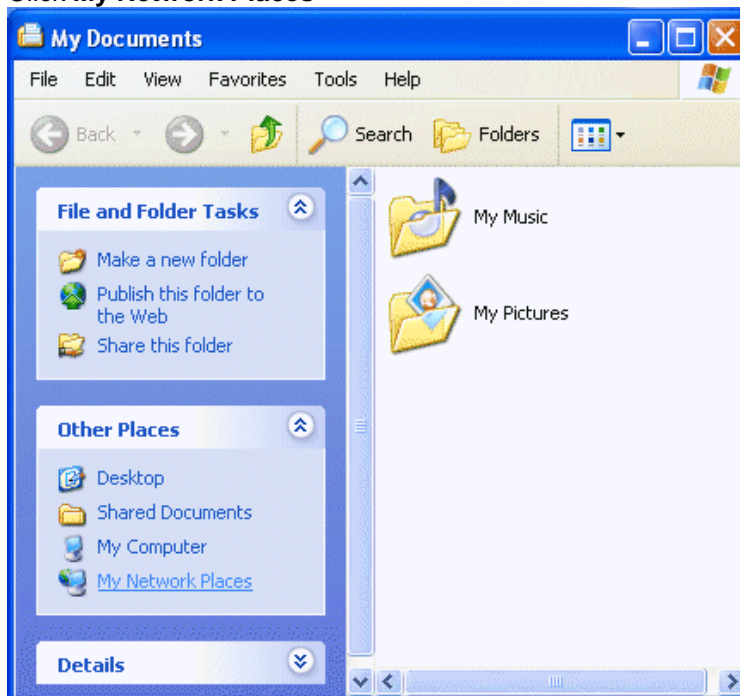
Click My Network Places

My Documents

File Edit View Favorites Tools Help

Back Search Folders

File and Folder Tasks

Make a new folder

Publish this folder to the Web

Share this folder

Other Places

Desktop

Shared Documents

My Computer

My Network Places

Details

My Music

My Pictures